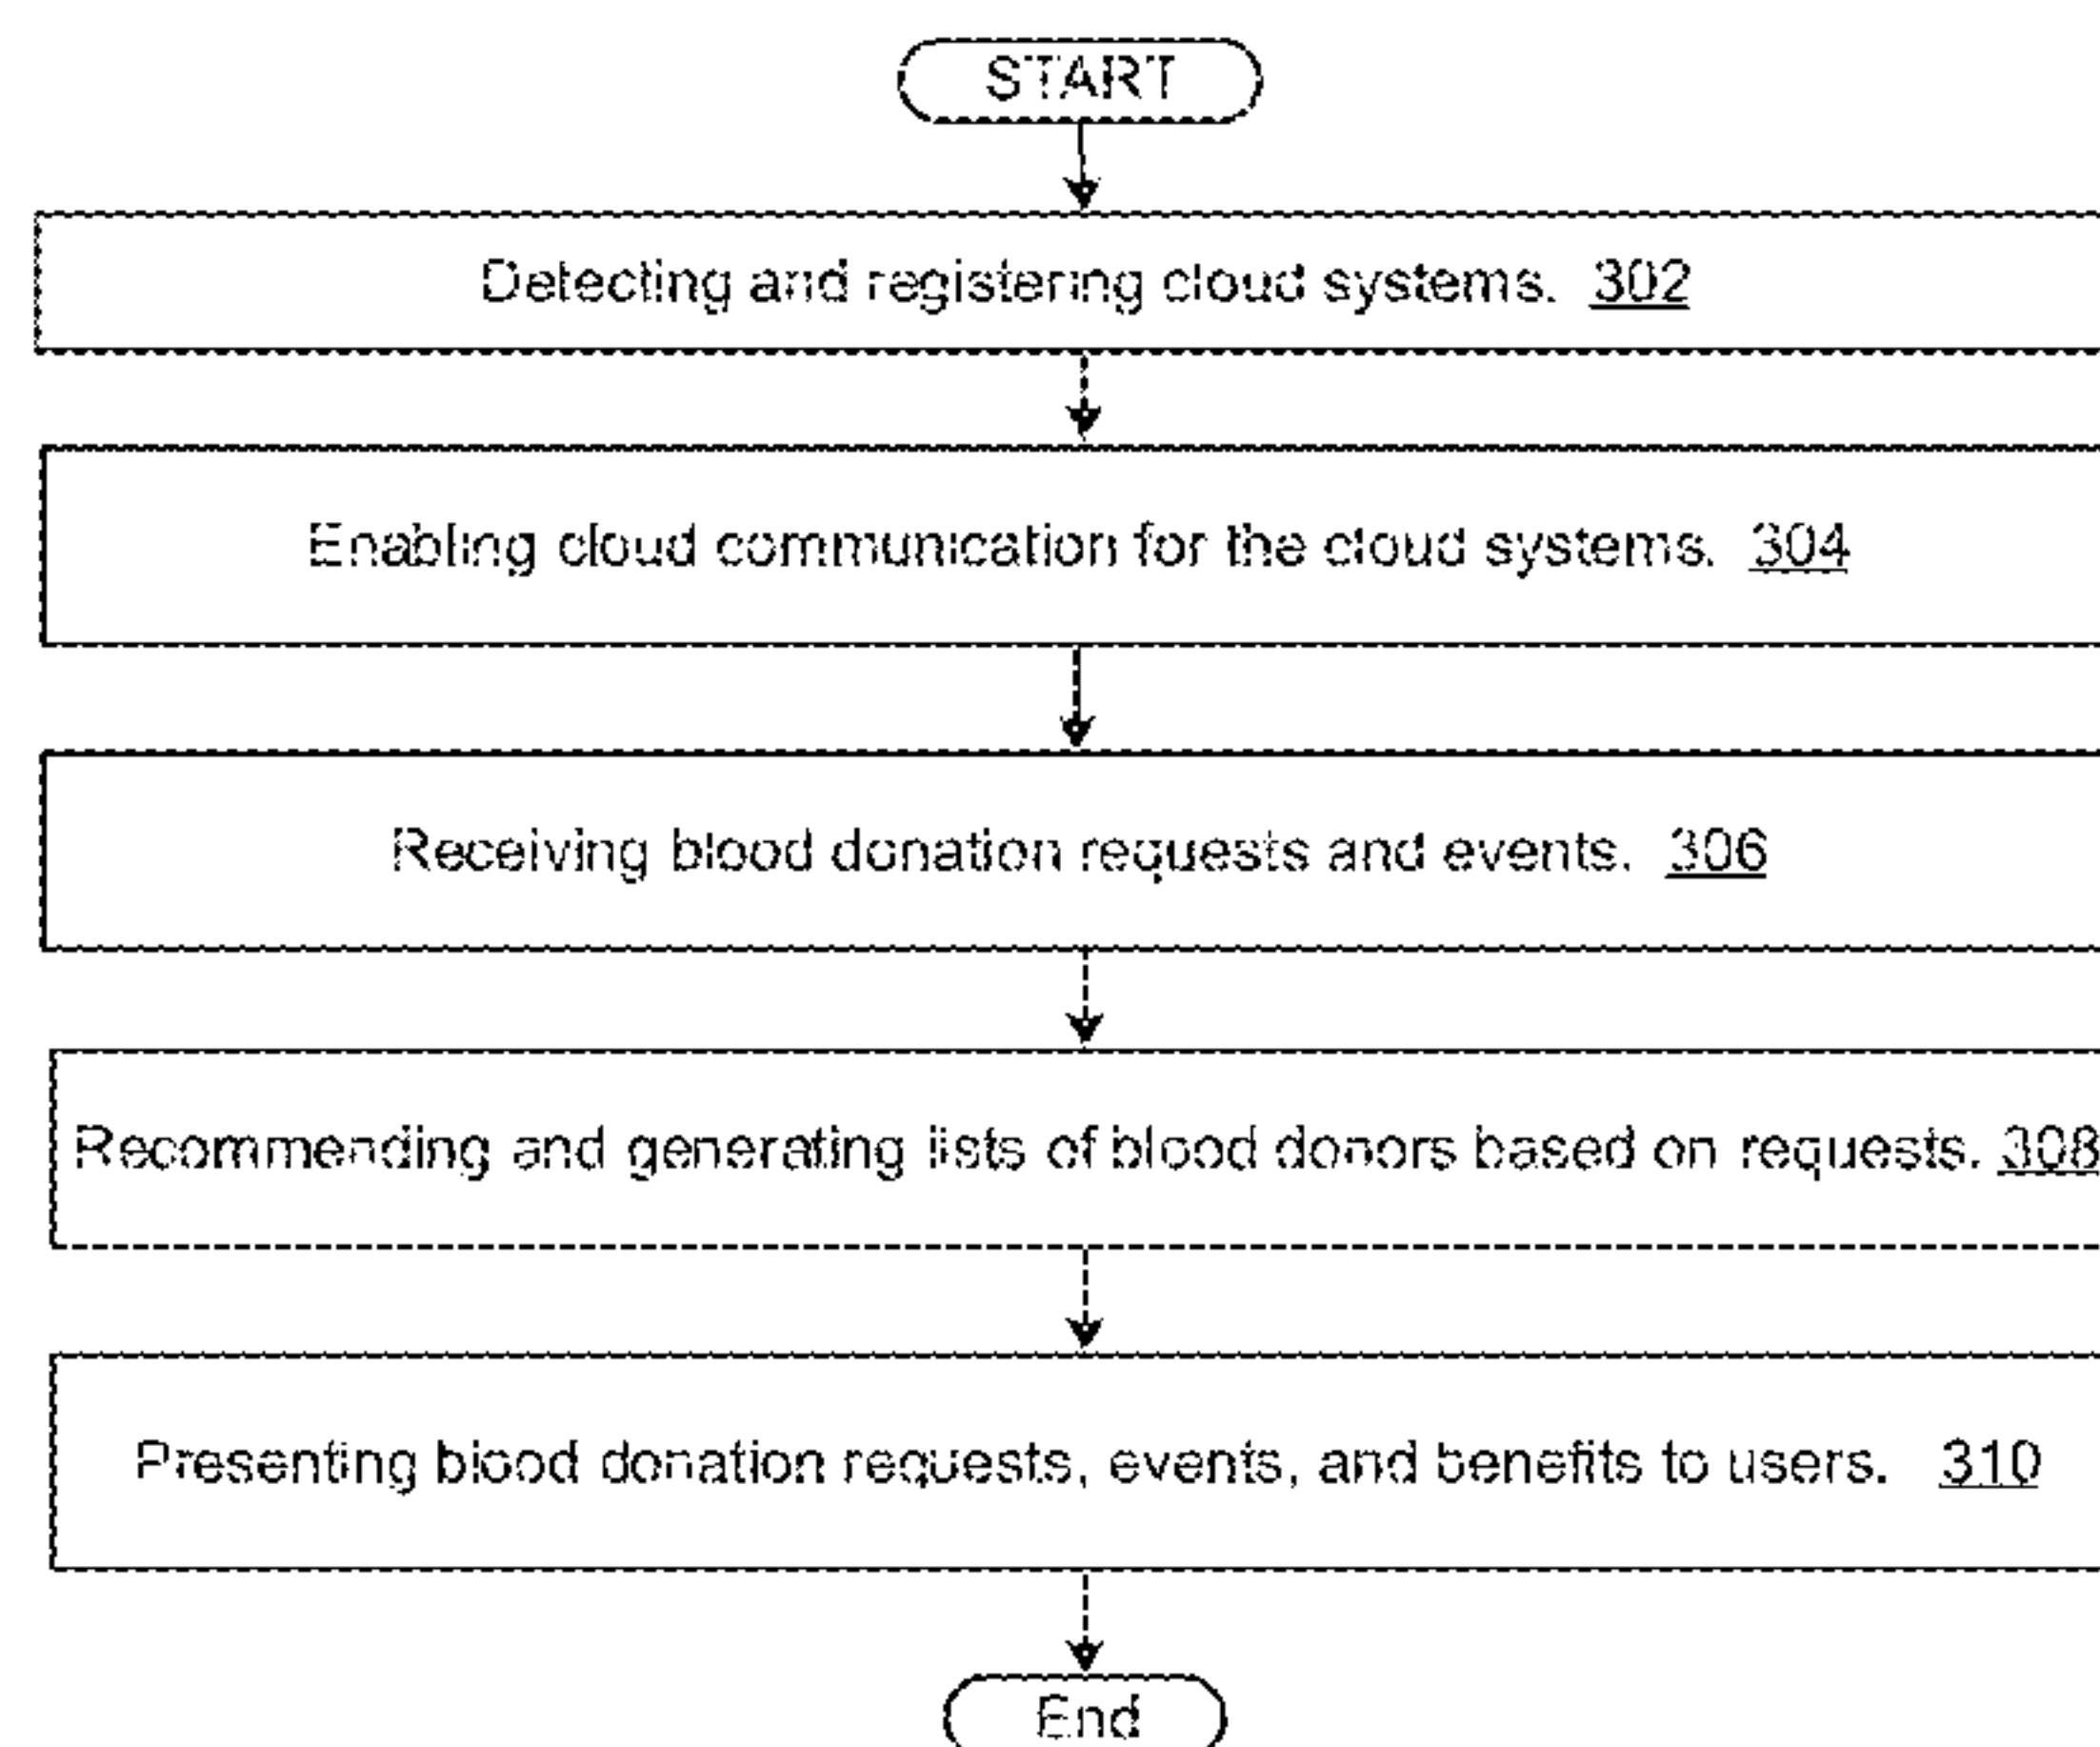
START

Detecting and registering cloud systems. 302

Enabling cloud communication for the cloud systems. 304

Receiving blood donation requests and events. 306

Recommending and generating lists of blood donors based on requests. 308

Presenting blood donation requests, events, and benefits to users. 310

End